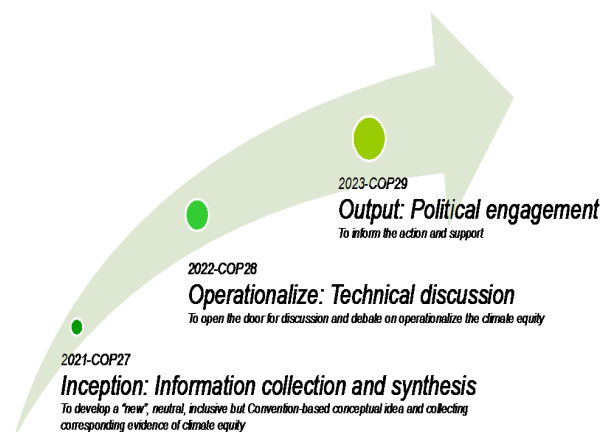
2023-COP29
Output: Political engagement
To inform the action and support

2022-COP28
Operationalize: Technical discussion
To open the door for discussion and debate on operationalize the climate equity

2021-COP27
Inception: Information collection and synthesis
To develop a "new", neutral, inclusive but Convention-based conceptual idea and collecting corresponding evidence of climate equity